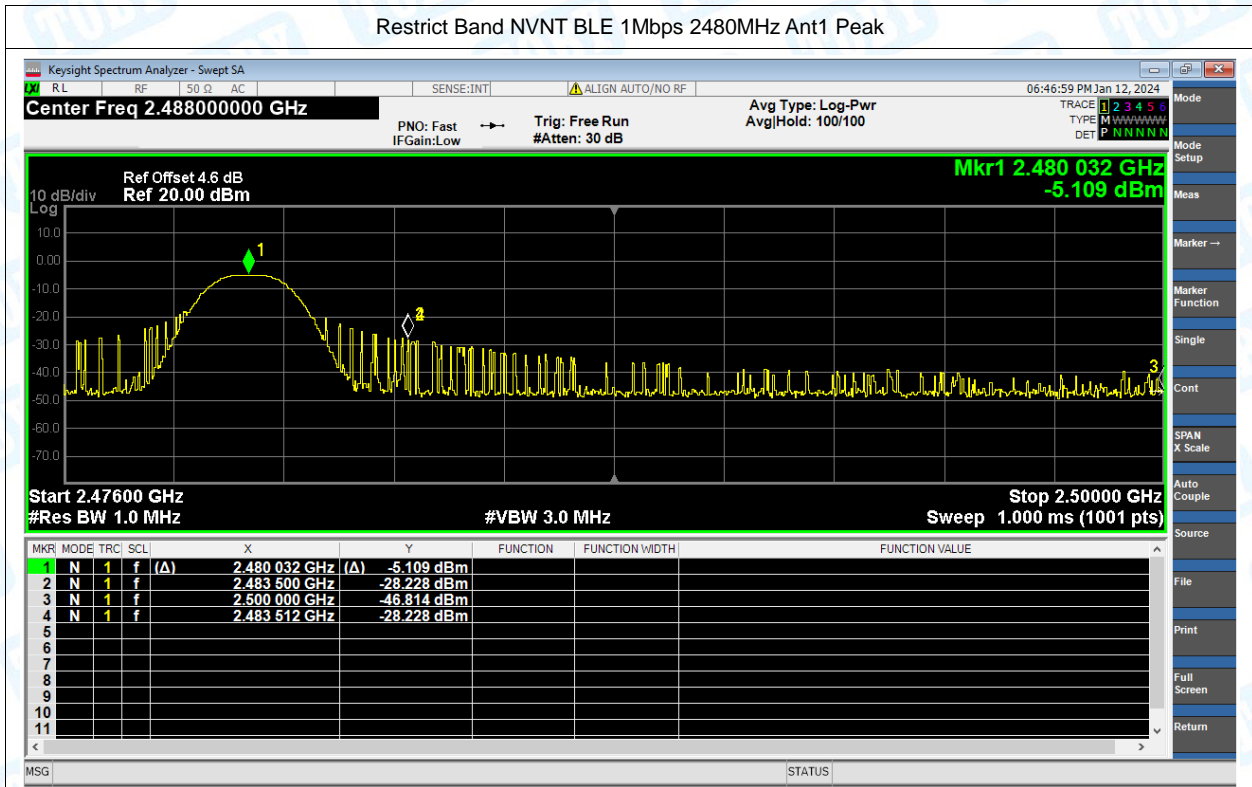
Restrict Band NVNT BLE 1Mbps 2480MHz Ant1 Peak

Keysight Spectrum Analyzer - Swept SA

RL | RF | 50 Ω | AC | SENSE:INT | ALIGN AUTO/NO RF | 06:46:59 PM Jan 12, 2024

Center Freq 2.488000000 GHz

PNO: Fast
IFGain:Low

Trig: Free Run
#Atten: 30 dB

Avg Type: Log-Pwr
Avg|Hold: 100/100

TRACE 1 2 3 4 5 6
TYPE M WWWWW
DET P N N N N N

Ref Offset 4.6 dB
10 dB/div Ref 20.00 dBm
Log

Mkr1 2.480 032 GHz
-5.109 dBm

10.0
0.00
-10.0
-20.0
-30.0
-40.0
-50.0
-60.0
-70.0

1
2
3

Start 2.47600 GHz
#Res BW 1.0 MHz
#VBW 3.0 MHz
Stop 2.50000 GHz
Sweep 1.000 ms (1001 pts)

| MKR | MODE | TRC | SCL | X | Y | FUNCTION | FUNCTION WIDTH | FUNCTION VALUE |
|---|---|---|---|---|---|---|---|---|
| 1 | N | 1 | f | (Δ) 2.480 032 GHz | (Δ) -5.109 dBm | | | |
| 2 | N | 1 | f | 2.483 500 GHz | -28.228 dBm | | | |
| 3 | N | 1 | f | 2.500 000 GHz | -46.814 dBm | | | |
| 4 | N | 1 | f | 2.483 512 GHz | -28.228 dBm | | | |
| 5 | | | | | | | | |
| 6 | | | | | | | | |
| 7 | | | | | | | | |
| 8 | | | | | | | | |
| 9 | | | | | | | | |
| 10 | | | | | | | | |
| 11 | | | | | | | | |

Mode
Mode Setup
Meas
Marker →
Marker Function
Single
Cont
SPAN X Scale
Auto Couple
Source
File
Print
Full Screen
Return

MSG
STATUS